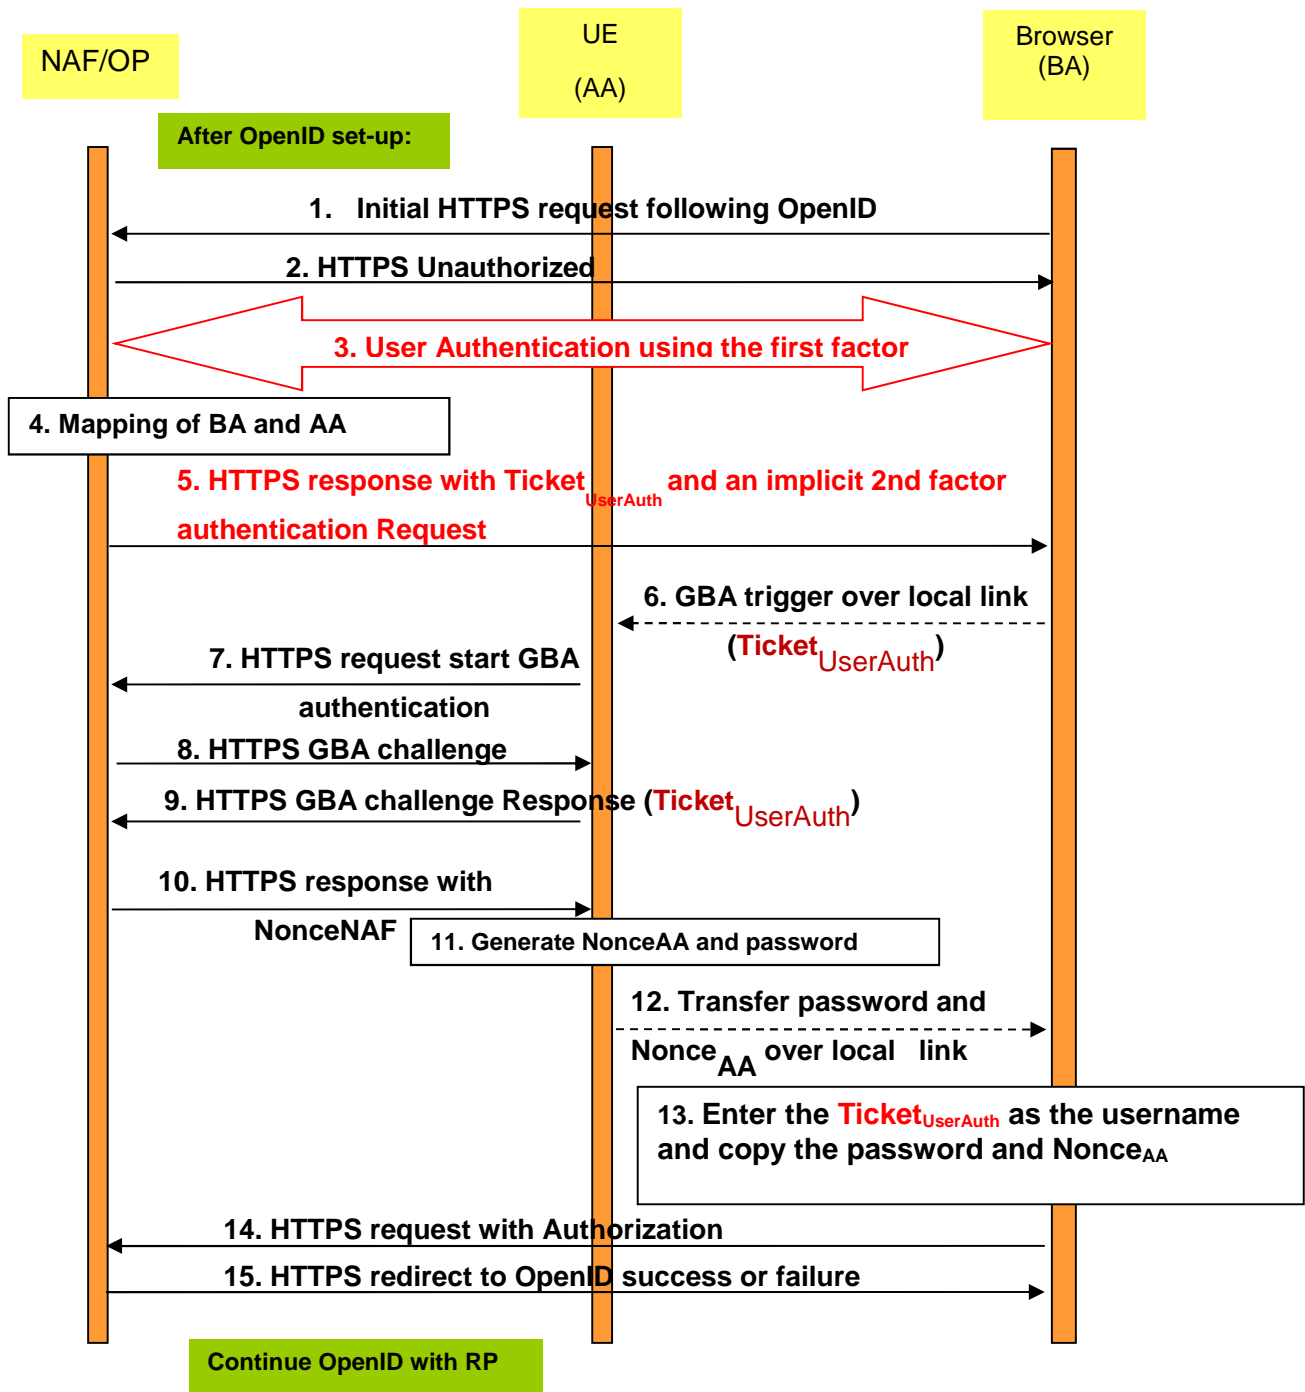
NAF/OP

UE

(AA)

Browser
(BA)

After OpenID set-up:

1. Initial HTTPS request following OpenID

2. HTTPS Unauthorized

3. User Authentication using the first factor

4. Mapping of BA and AA

5. HTTPS response with Ticket$_{UserAuth}$ and an implicit 2nd factor authentication Request

6. GBA trigger over local link (Ticket$_{UserAuth}$)

7. HTTPS request start GBA authentication

8. HTTPS GBA challenge

9. HTTPS GBA challenge Response (Ticket$_{UserAuth}$)

10. HTTPS response with NonceNAF

11. Generate NonceAA and password

12. Transfer password and Nonce$_{AA}$ over local link

13. Enter the Ticket$_{UserAuth}$ as the username and copy the password and Nonce$_{AA}$

14. HTTPS request with Authorization

15. HTTPS redirect to OpenID success or failure

Continue OpenID with RP